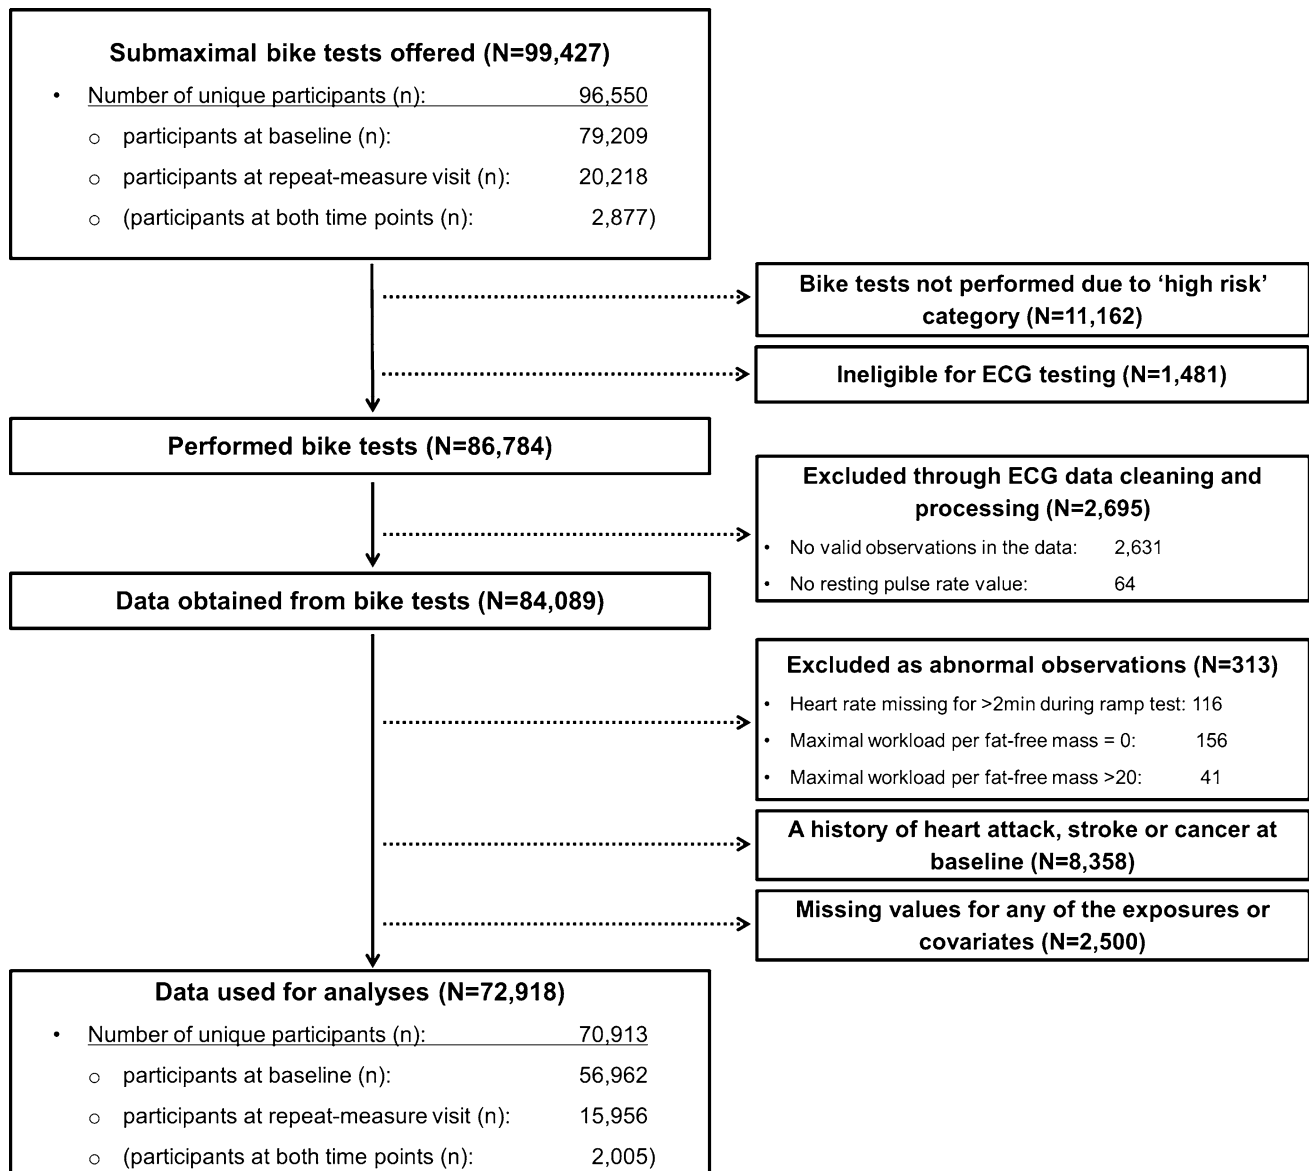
Submaximal bike tests offered (N=99,427)

• Number of unique participants (n): 96,550
  o participants at baseline (n): 79,209
  o participants at repeat-measure visit (n): 20,218
  o (participants at both time points (n): 2,877)

Bike tests not performed due to ‘high risk’ category (N=11,162)

Ineligible for ECG testing (N=1,481)

Performed bike tests (N=86,784)

Excluded through ECG data cleaning and processing (N=2,695)
• No valid observations in the data: 2,631
• No resting pulse rate value: 64

Data obtained from bike tests (N=84,089)

Excluded as abnormal observations (N=313)
• Heart rate missing for >2min during ramp test: 116
• Maximal workload per fat-free mass = 0: 156
• Maximal workload per fat-free mass >20: 41

A history of heart attack, stroke or cancer at baseline (N=8,358)

Missing values for any of the exposures or covariates (N=2,500)

Data used for analyses (N=72,918)

• Number of unique participants (n): 70,913
  o participants at baseline (n): 56,962
  o participants at repeat-measure visit (n): 15,956
  o (participants at both time points (n): 2,005)